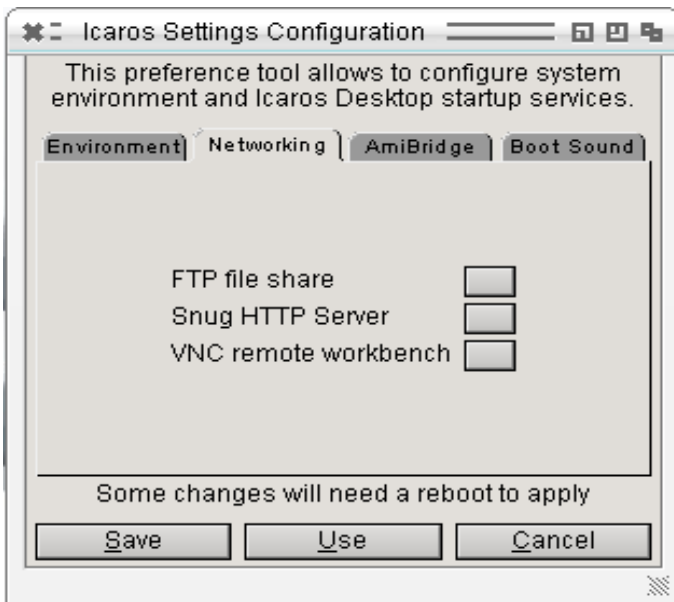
Icaros Settings Configuration

This preference tool allows to configure system environment and Icaros Desktop startup services.

Environment | Networking | AmiBridge | Boot Sound

FTP file share
Snug HTTP Server
VNC remote workbench

Some changes will need a reboot to apply

Save | Use | Cancel